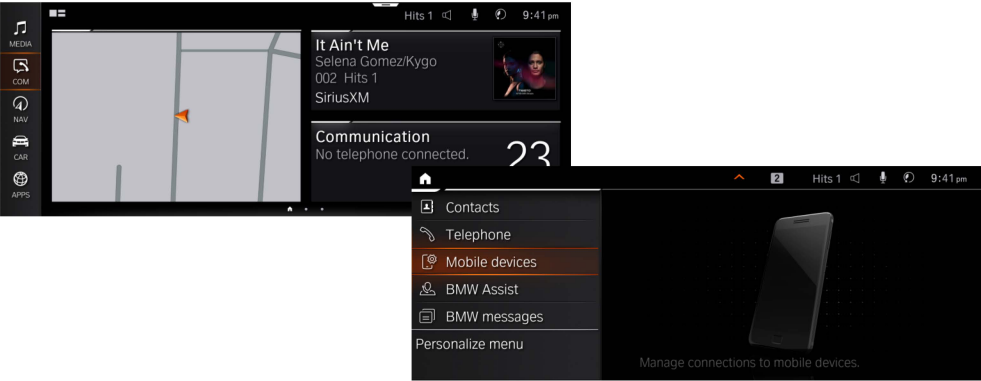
MEDIA
COM
NAV
CAR
APPS

Hits 1 9:41 pm

It Ain't Me
Selena Gomez/Kygo
002 Hits 1
SiriusXM

Communication
No telephone connected.
23

2 Hits 1 9:41 pm

Contacts
Telephone
Mobile devices
BMW Assist
BMW messages
Personalize menu

Manage connections to mobile devices.